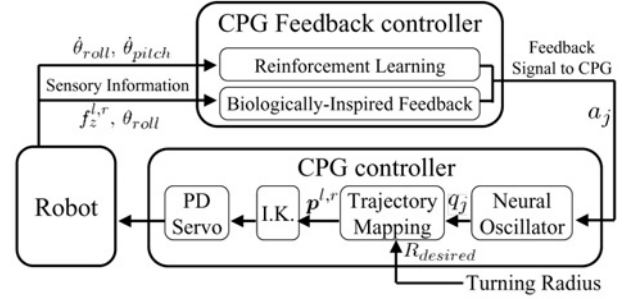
CPG Feedback controller

$\dot{\theta}_{roll}$, $\dot{\theta}_{pitch}$

Reinforcement Learning

Sensory Information

Biologically-Inspired Feedback

$f_z^{l,r}$, $\theta_{roll}$

Feedback Signal to CPG

$a_j$

CPG controller

Robot

PD Servo

I.K.

$p^{l,r}$

Trajectory Mapping

$q_j$

Neural Oscillator

$R_{desired}$

Turning Radius